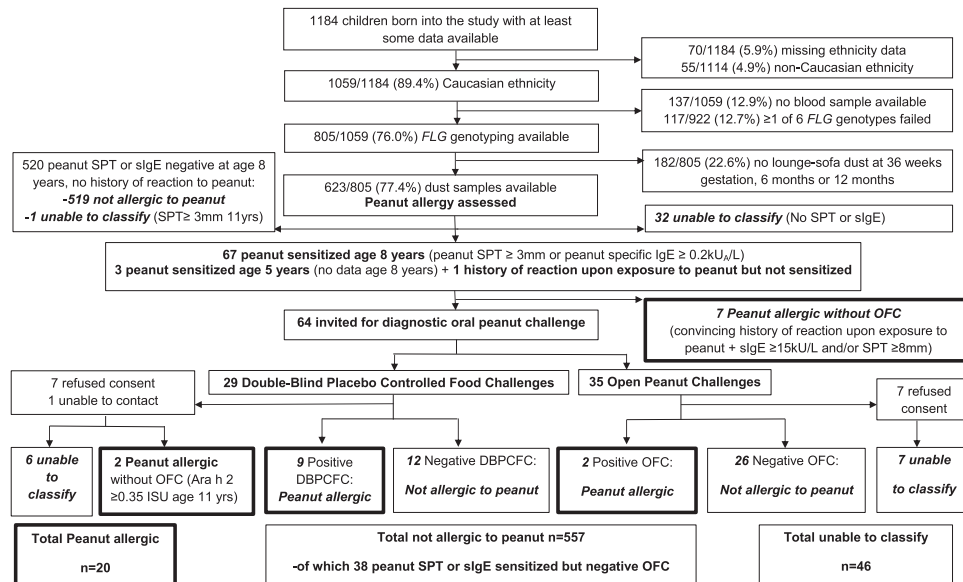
1184 children born into the study with at least some data available

70/1184 (5.9%) missing ethnicity data
55/1114 (4.9%) non-Caucasian ethnicity

1059/1184 (89.4%) Caucasian ethnicity

137/1059 (12.9%) no blood sample available
117/922 (12.7%) ≥1 of 6 *FLG* genotypes failed

805/1059 (76.0%) *FLG* genotyping available

520 peanut SPT or sIgE negative at age 8 years, no history of reaction to peanut:
***-519 not allergic to peanut***
***-1 unable to classify*** (SPT≥ 3mm 11yrs)

182/805 (22.6%) no lounge-sofa dust at 36 weeks gestation, 6 months or 12 months

623/805 (77.4%) dust samples available
**Peanut allergy assessed**

***32 unable to classify*** (No SPT or sIgE)

**67 peanut sensitized age 8 years** (peanut SPT ≥ 3mm or peanut specific IgE ≥ 0.2kU$_A$/L)
**3 peanut sensitized age 5 years** (no data age 8 years) + **1 history of reaction upon exposure to peanut but not sensitized**

**64 invited for diagnostic oral peanut challenge**

***7 Peanut allergic without OFC***
(convincing history of reaction upon exposure to peanut + sIgE ≥15kU/L and/or SPT ≥8mm)

7 refused consent
1 unable to contact

**29 Double-Blind Placebo Controlled Food Challenges**

**35 Open Peanut Challenges**

7 refused consent

***6 unable to classify***

**2 Peanut allergic** without OFC (Ara h 2 ≥0.35 ISU age 11 yrs)

***9*** Positive DBPCFC: ***Peanut allergic***

***12*** Negative DBPCFC: ***Not allergic to peanut***

***2*** Positive OFC: ***Peanut allergic***

***26*** Negative OFC: ***Not allergic to peanut***

***7 unable to classify***

**Total Peanut allergic**
**n=20**

**Total not allergic to peanut n=557**
**-of which 38 peanut SPT or sIgE sensitized but negative OFC**

**Total unable to classify**
**n=46**